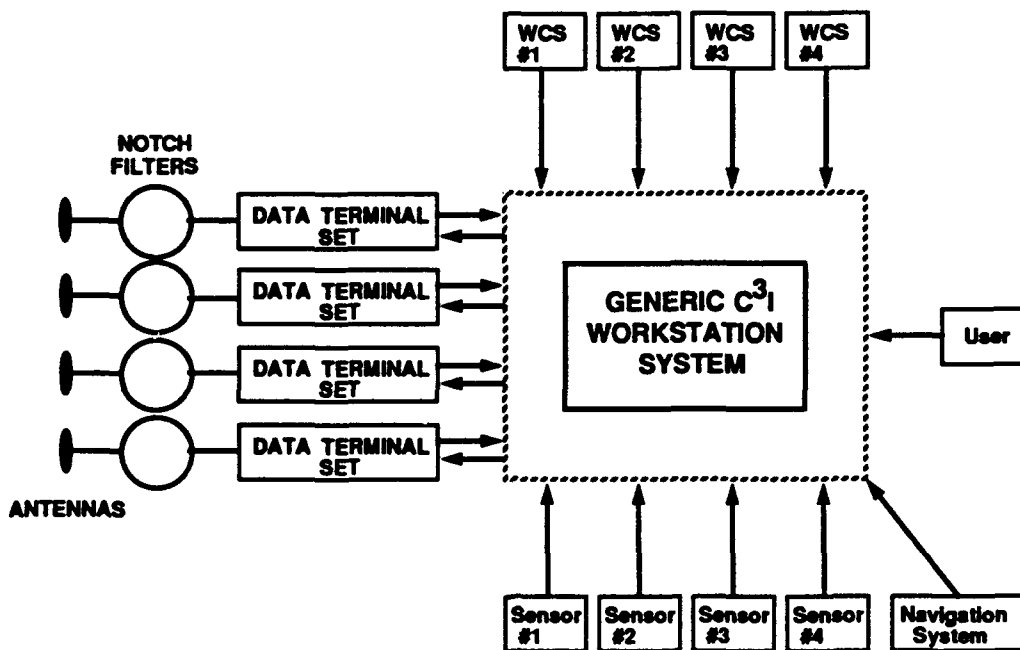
WCS #1

WCS #2

WCS #3

WCS #4

NOTCH FILTERS

DATA TERMINAL SET

DATA TERMINAL SET

DATA TERMINAL SET

DATA TERMINAL SET

GENERIC $C^3I$ WORKSTATION SYSTEM

User

ANTENNAS

Sensor #1

Sensor #2

Sensor #3

Sensor #4

Navigation System